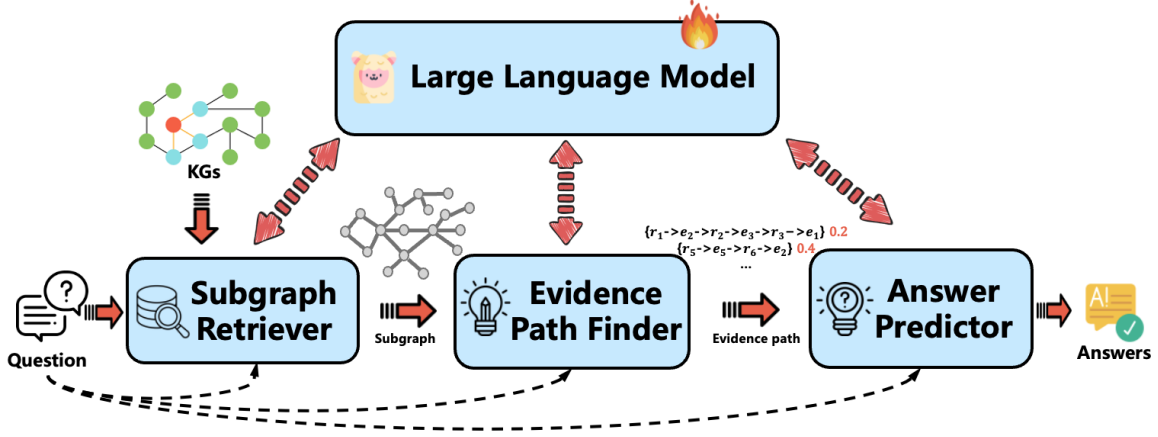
Large Language Model

KGs

Question

Subgraph Retriever

Subgraph

Evidence Path Finder

$\{r_1\text{->}e_2\text{->}r_2\text{->}e_3\text{->}r_3\text{->}e_1\}$ 0.2
$\{r_5\text{->}e_5\text{->}r_6\text{->}e_2\}$ 0.4
...

Evidence path

Answer Predictor

AI

Answers